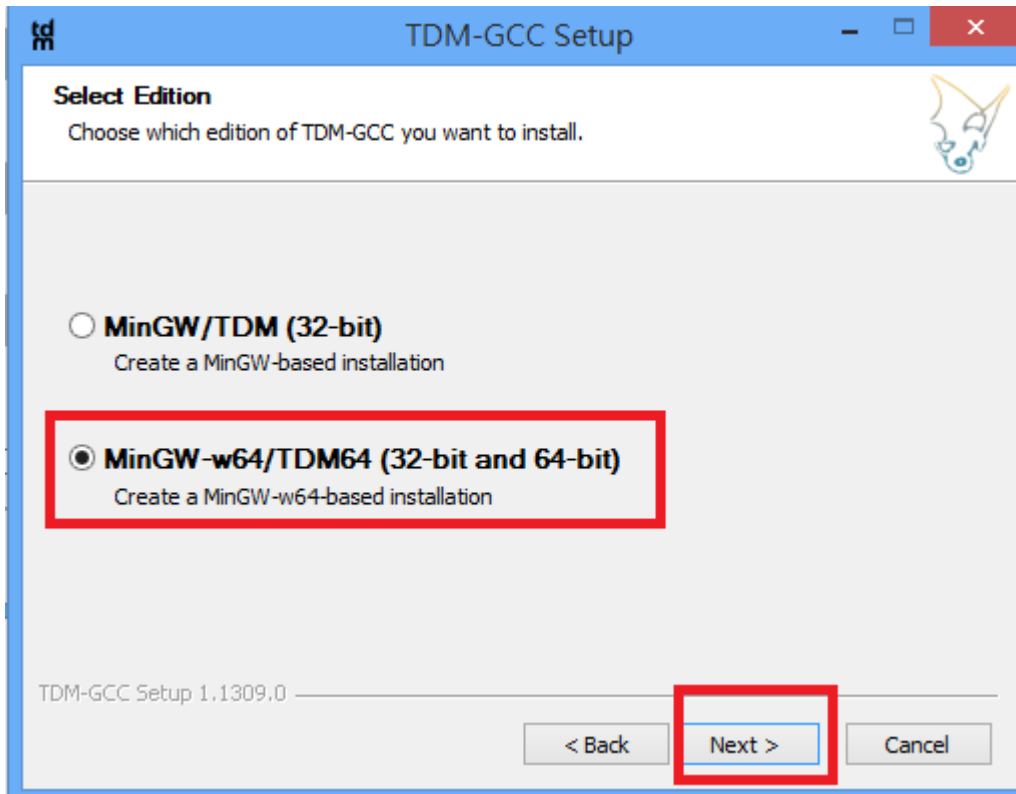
td
m

TDM-GCC Setup

Select Edition

Choose which edition of TDM-GCC you want to install.

MinGW/TDM (32-bit)

Create a MinGW-based installation

MinGW-w64/TDM64 (32-bit and 64-bit)

Create a MinGW-w64-based installation

TDM-GCC Setup 1.1309.0

< Back

Next >

Cancel